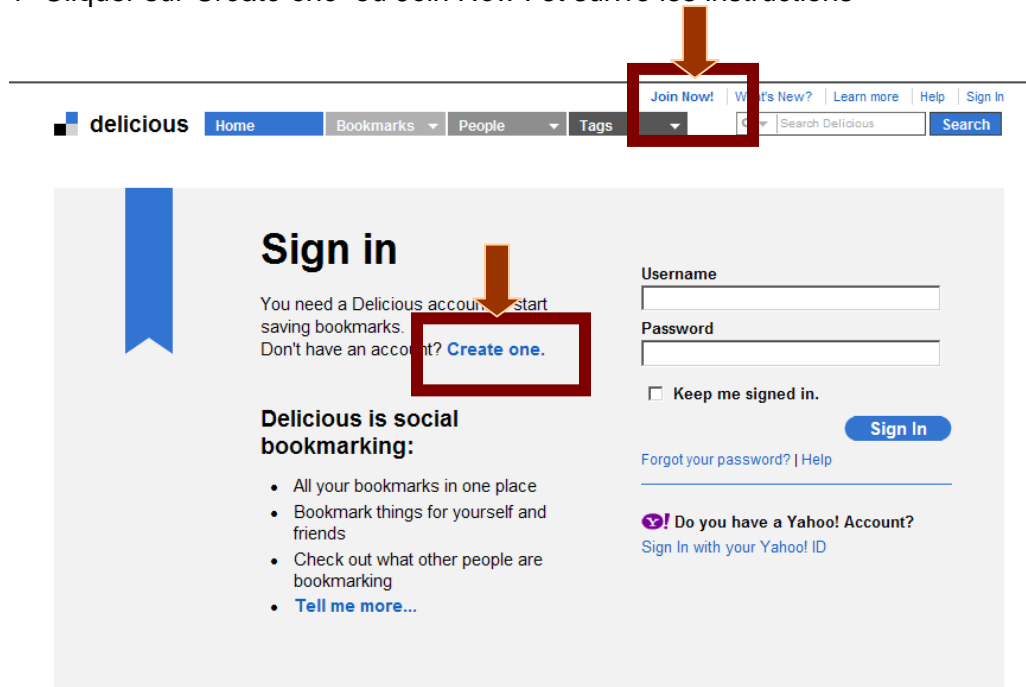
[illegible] Cliquer sur Create one ou Join Now! et suivre les instructions

Join Now! | What's New? | Learn more | Help | Sign In

delicious Home Bookmarks People Tags Search Delicious Search

Sign in

You need a Delicious accou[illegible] start saving bookmarks.
Don't have an account? Create one.

Delicious is social bookmarking:

- All your bookmarks in one place
- Bookmark things for yourself and friends
- Check out what other people are bookmarking
- Tell me more...

Username

Password

Keep me signed in.

Sign In

Forgot your password? | Help

Y! Do you have a Yahoo! Account?
Sign In with your Yahoo! ID